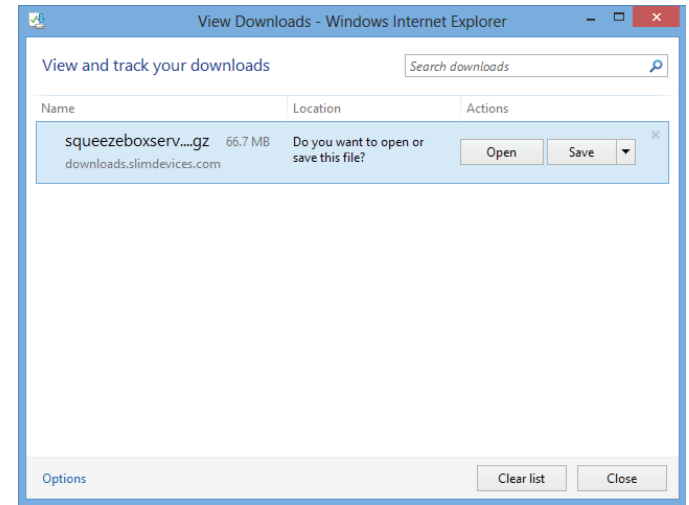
View Downloads - Windows Internet Explorer

View and track your downloads

Search downloads

| Name | Location | Actions |
|---|---|---|
| squeezeboxserv....gz 66.7 MB downloads.slimdevices.com | Do you want to open or save this file? | Open Save |

Options

Clear list

Close